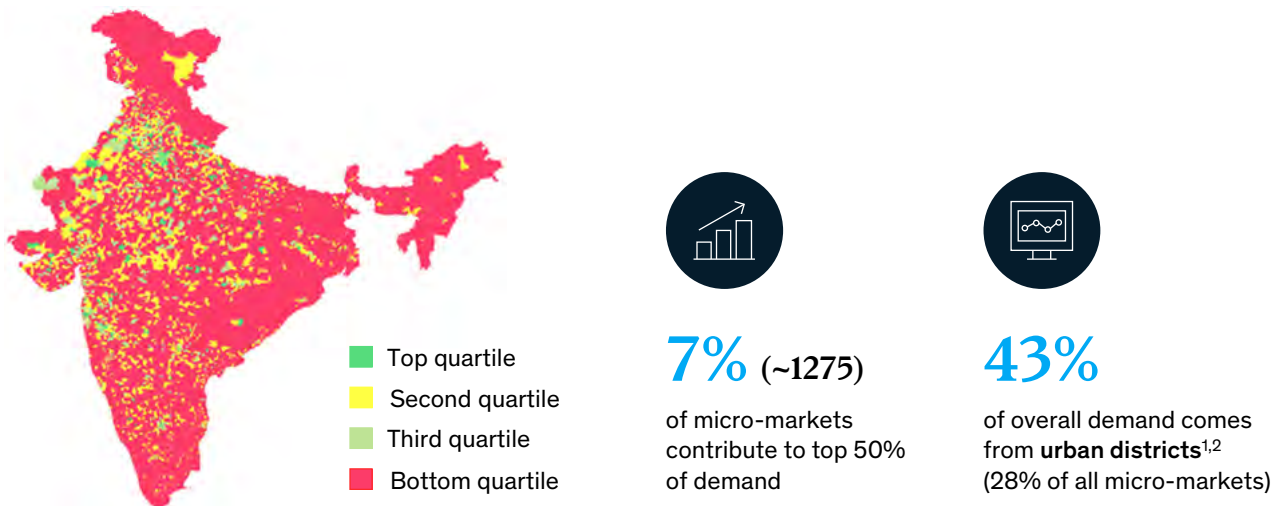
Top quartile

Second quartile

Third quartile

Bottom quartile

7% (~1275)

of micro-markets contribute to top 50% of demand

43%

of overall demand comes from **urban districts**$^{1,2}$ (28% of all micro-markets)